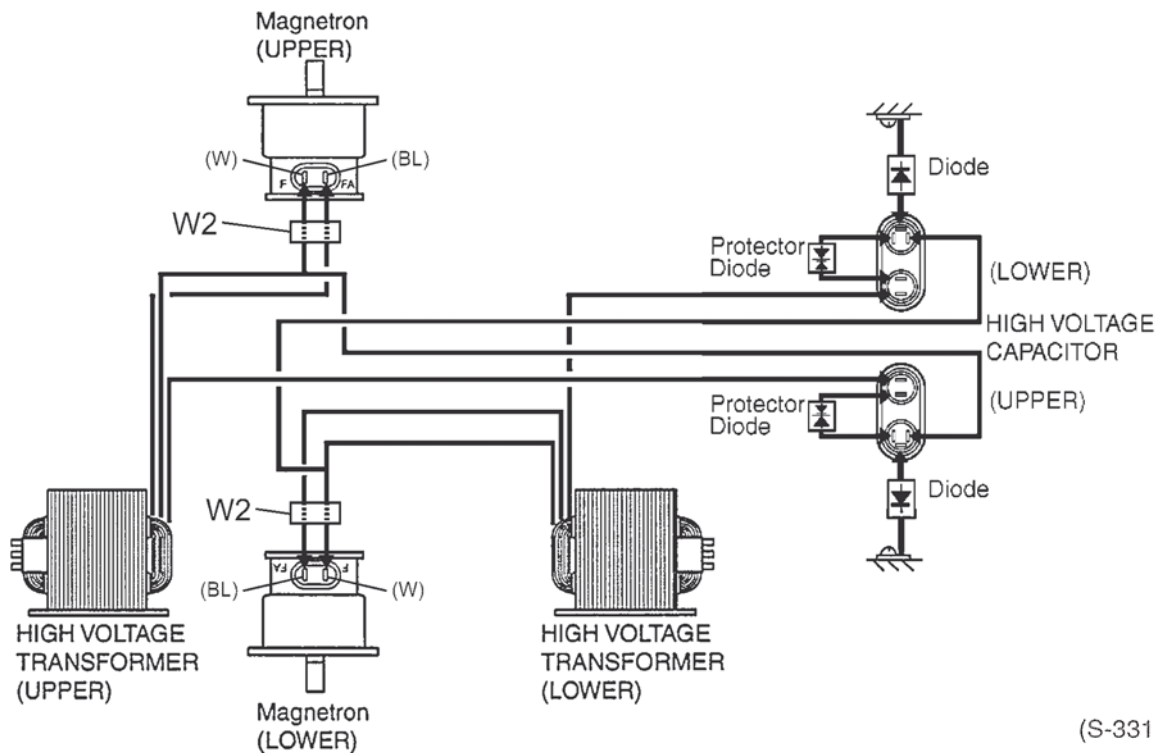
Magnetron
(UPPER)

(W)
(BL)
F
FA

W2

Diode

Protector
Diode

(LOWER)

HIGH VOLTAGE
CAPACITOR

Protector
Diode

(UPPER)

Diode

W2

FA
F
(BL)
(W)

HIGH VOLTAGE
TRANSFORMER
(UPPER)

HIGH VOLTAGE
TRANSFORMER
(LOWER)

Magnetron
(LOWER)

(S-331